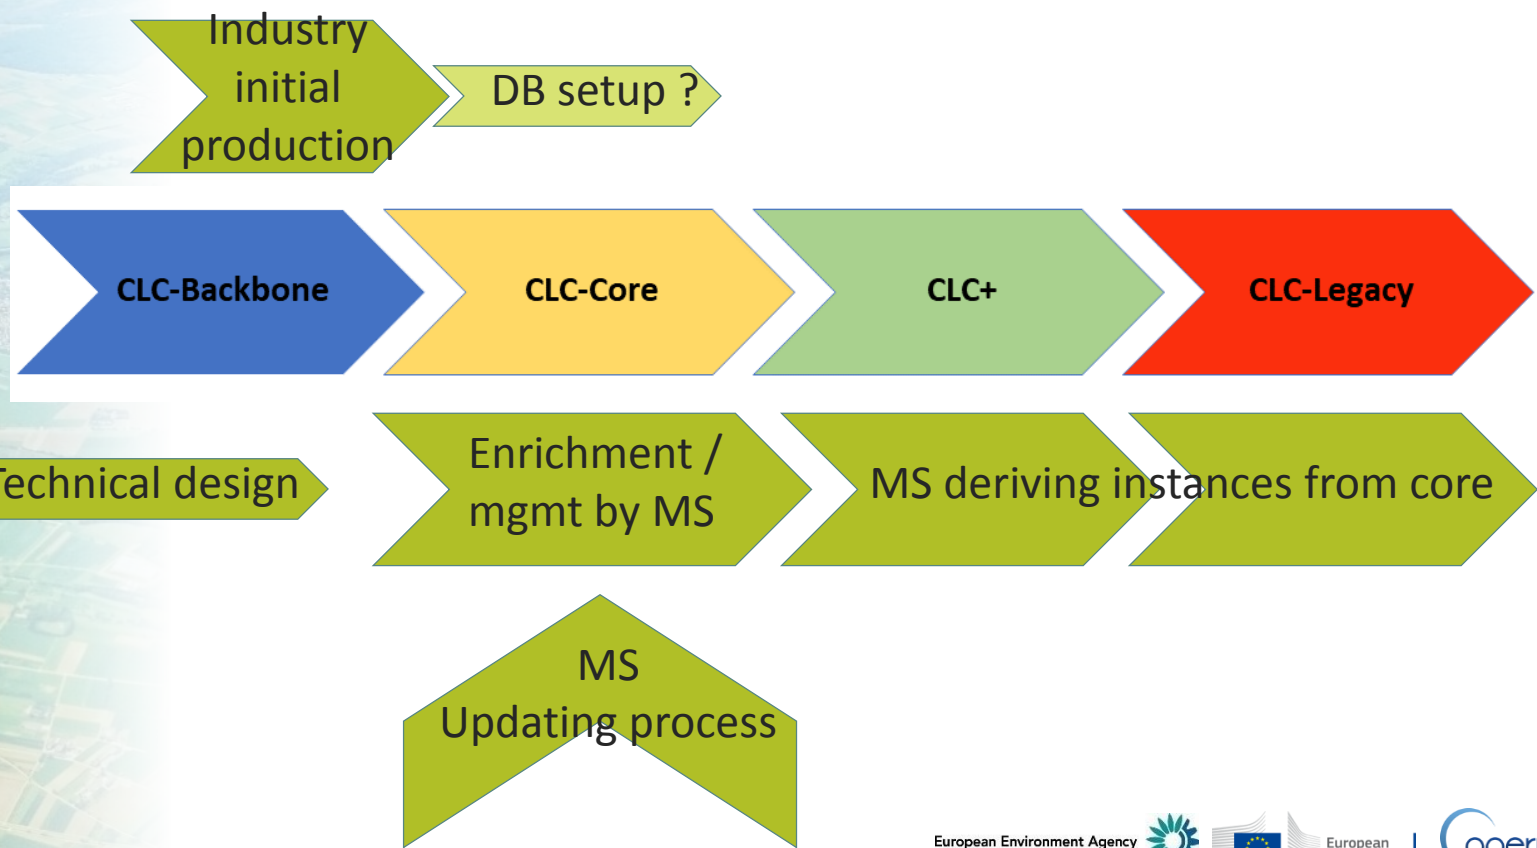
Industry initial production

DB setup ?

CLC-Backbone

CLC-Core

CLC+

CLC-Legacy

echnical design

Enrichment / mgmt by MS

MS deriving instances from core

MS Updating process

European Environment Agency

European

oper